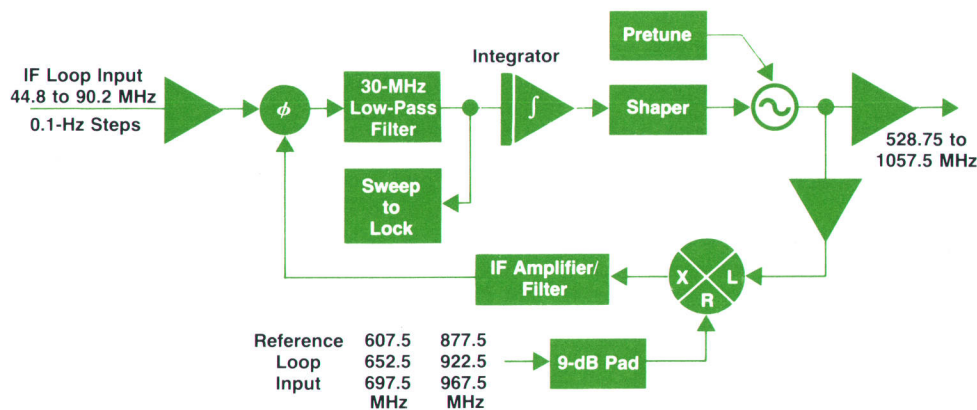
IF Loop Input
44.8 to 90.2 MHz
0.1-Hz Steps

$\phi$

30-MHz
Low-Pass
Filter

Integrator

$\int$

Pretune

Shaper

528.75 to
1057.5 MHz

Sweep
to
Lock

IF Amplifier/
Filter

X
L
R

| Reference | 607.5 | 877.5 |
|---|---|---|
| Loop | 652.5 | 922.5 |
| Input | 697.5 | 967.5 |
| | MHz | MHz |

9-dB Pad